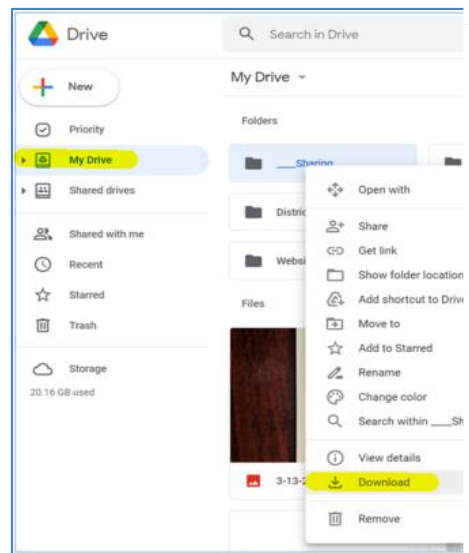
Drive

Search in Drive

New

Priority

My Drive

Shared drives

Shared with me

Recent

Starred

Trash

Storage

20.16 GB used

My Drive

Folders

___Sharing

Distric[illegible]

Websi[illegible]

Files

3-13-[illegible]

Open with

Share

Get link

Show folder location

Add shortcut to Driv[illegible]

Move to

Add to Starred

Rename

Change color

Search within ___Sh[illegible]

View details

Download

Remove